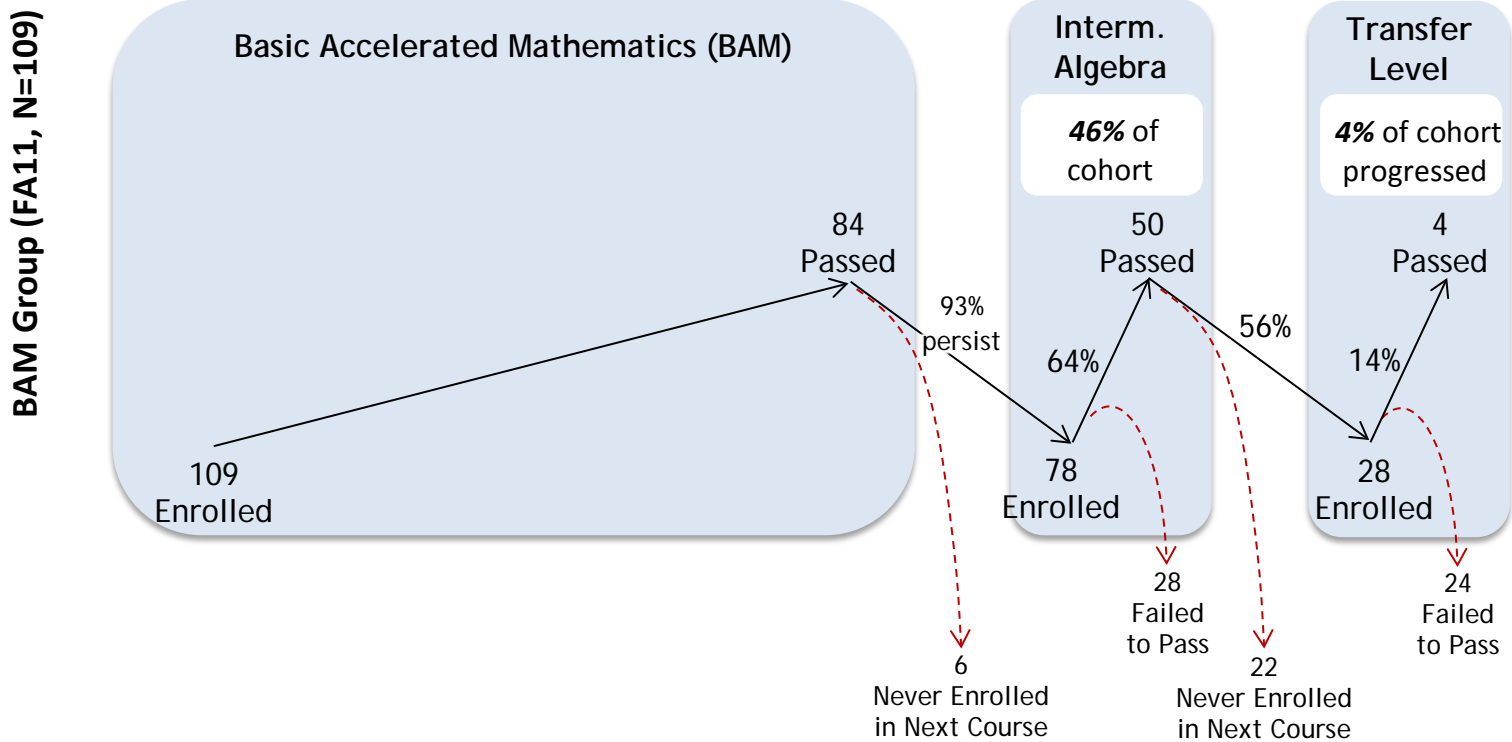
BAM Group (FA11, N=109)

Basic Accelerated Mathematics (BAM)

Interm. Algebra

*46%* of cohort

Transfer Level

*4%* of cohort progressed

84
Passed

109
Enrolled

93%
persist

6
Never Enrolled
in Next Course

50
Passed

64%

78
Enrolled

28
Failed
to Pass

56%

22
Never Enrolled
in Next Course

4
Passed

14%

28
Enrolled

24
Failed
to Pass